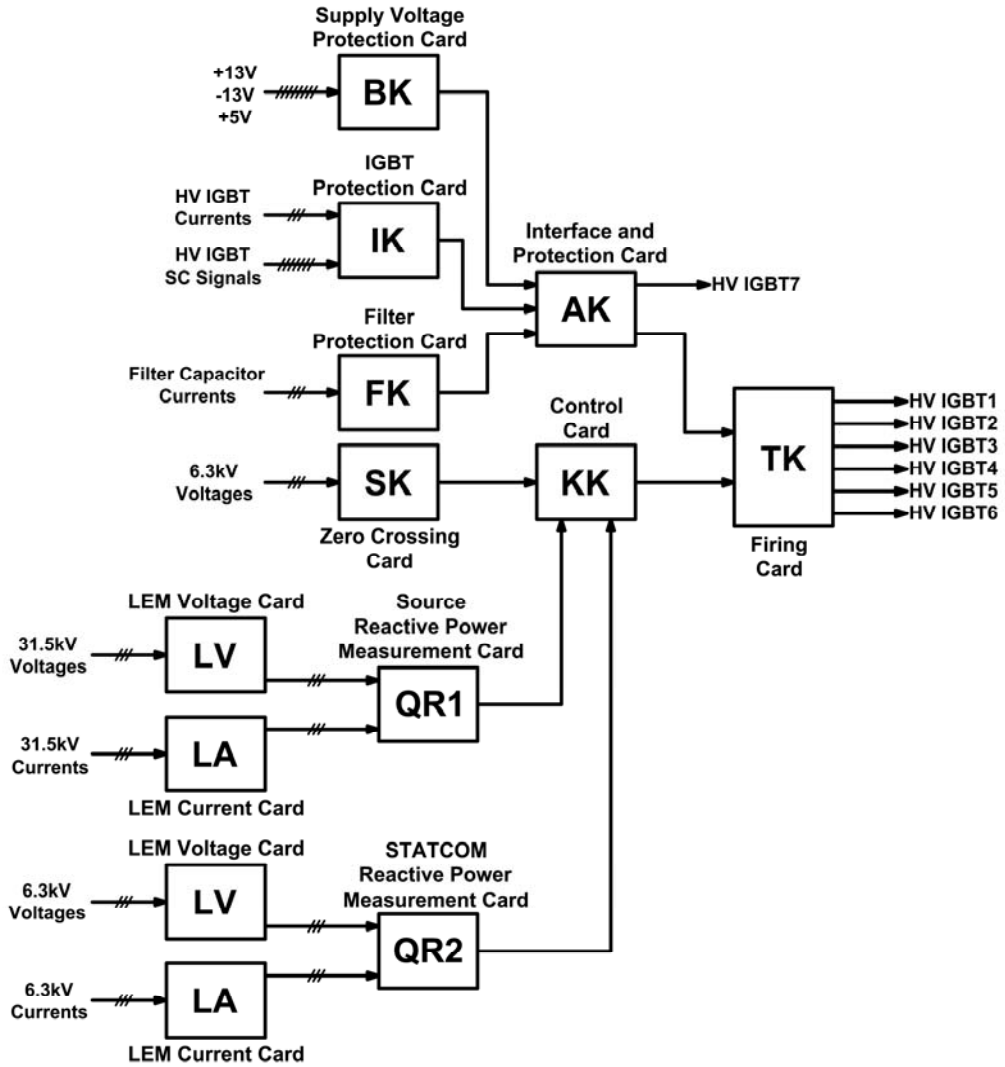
Supply Voltage Protection Card

+13V
-13V
+5V

BK

IGBT Protection Card

HV IGBT Currents

HV IGBT SC Signals

IK

Interface and Protection Card

AK

HV IGBT7

Filter Protection Card

Filter Capacitor Currents

FK

Control Card

6.3kV Voltages

SK

KK

Zero Crossing Card

TK

HV IGBT1
HV IGBT2
HV IGBT3
HV IGBT4
HV IGBT5
HV IGBT6

Firing Card

LEM Voltage Card

Source Reactive Power Measurement Card

31.5kV Voltages

LV

QR1

31.5kV Currents

LA

LEM Current Card

LEM Voltage Card

STATCOM Reactive Power Measurement Card

6.3kV Voltages

LV

QR2

6.3kV Currents

LA

LEM Current Card